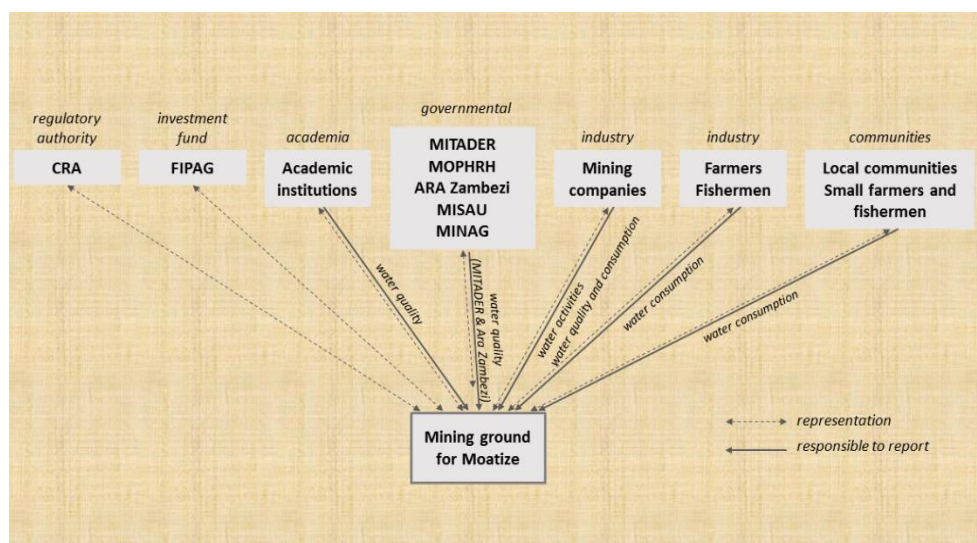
regulatory authority
CRA

investment fund
FIPAG

academia
Academic institutions

governmental
MITADER
MOPHRH
ARA Zambezi
MISAU
MINAG

industry
Mining companies

industry
Farmers
Fishermen

communities
Local communities
Small farmers and fishermen

water quality

water quality
(MITADER & Ara Zambezi)

water activities

water quality and consumption

water consumption

water consumption

Mining ground for Moatize

representation
responsible to report